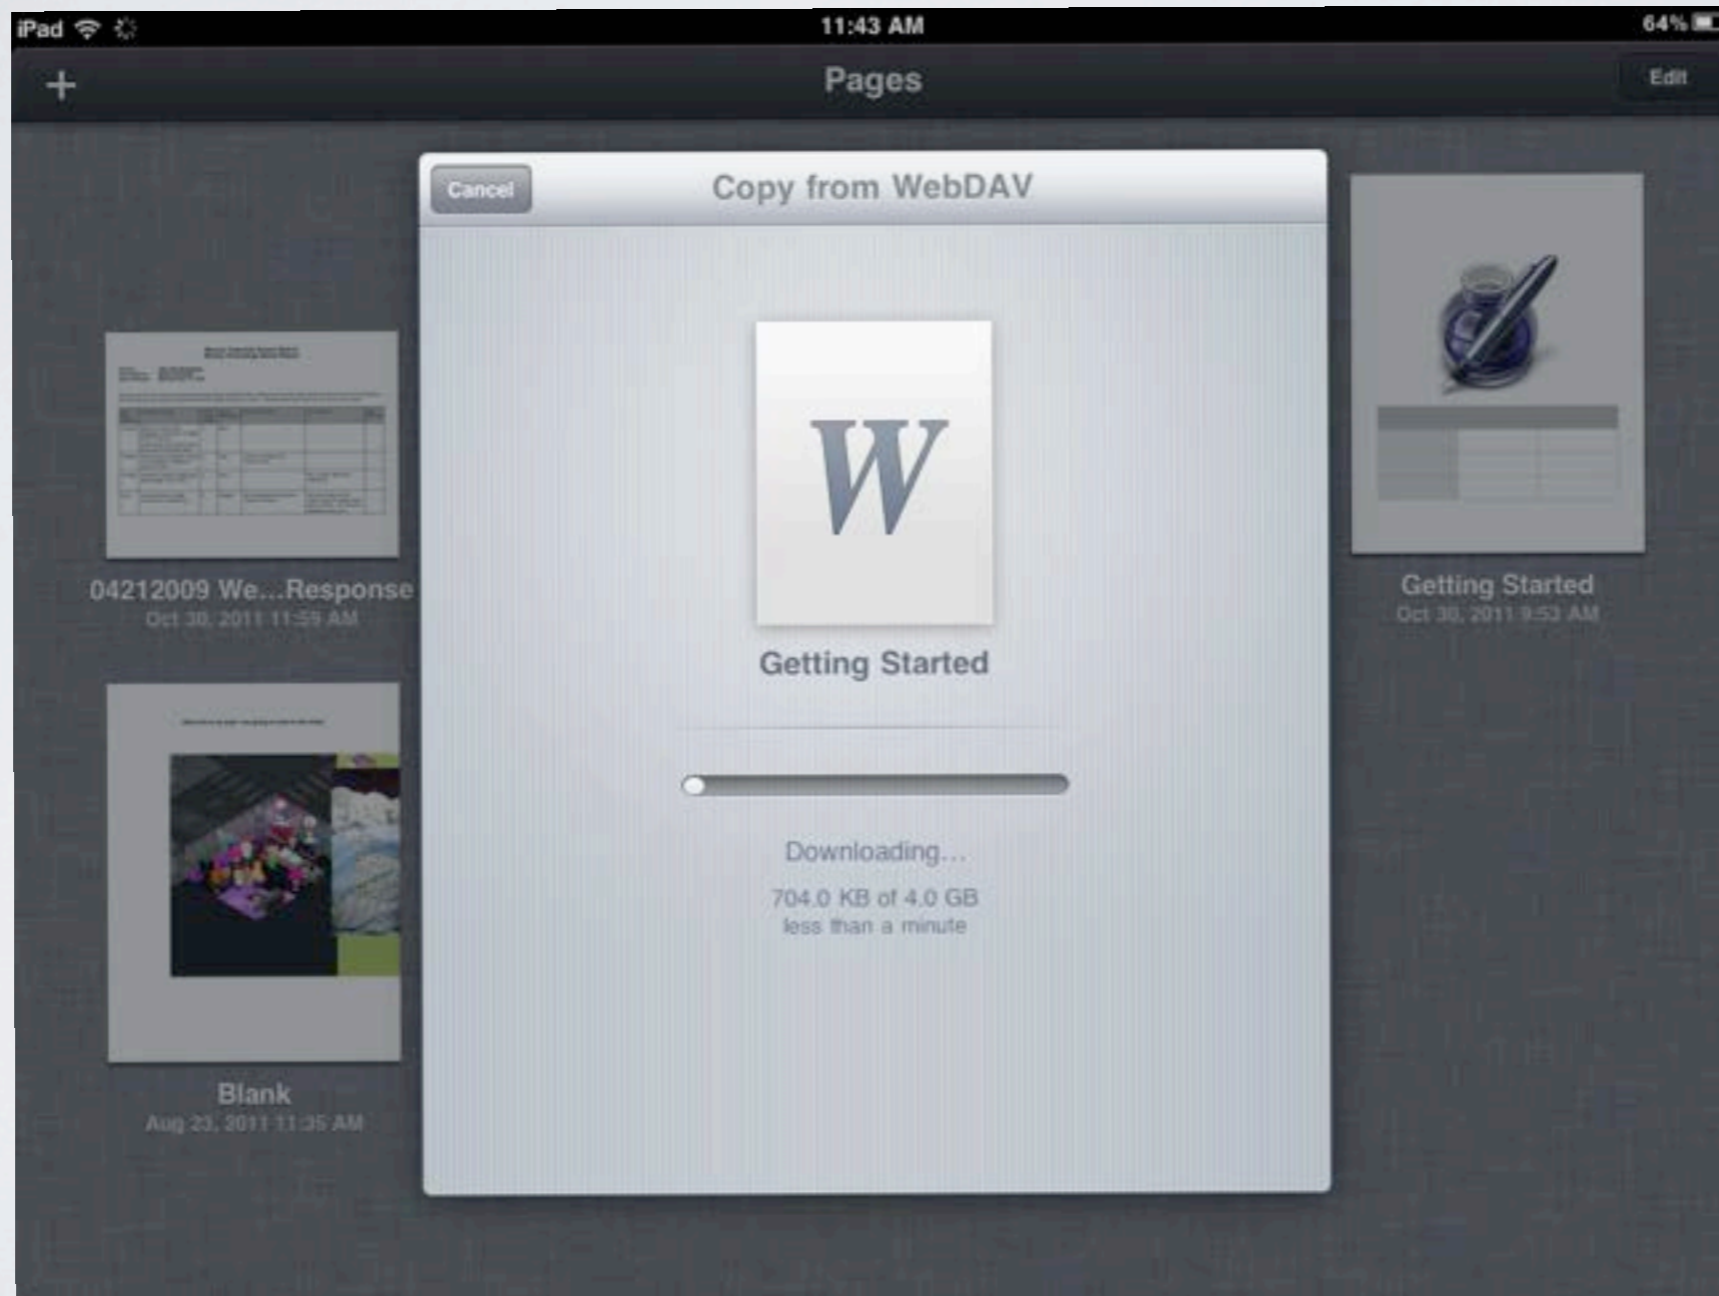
iPad 11:43 AM 64%

+ Pages Edit

Cancel Copy from WebDAV

W

Getting Started

Downloading...

704.0 KB of 4.0 GB
less than a minute

04212009 We...Response
Oct 30, 2011 11:59 AM

Blank
Aug 23, 2011 11:35 AM

Getting Started
Oct 30, 2011 9:53 AM